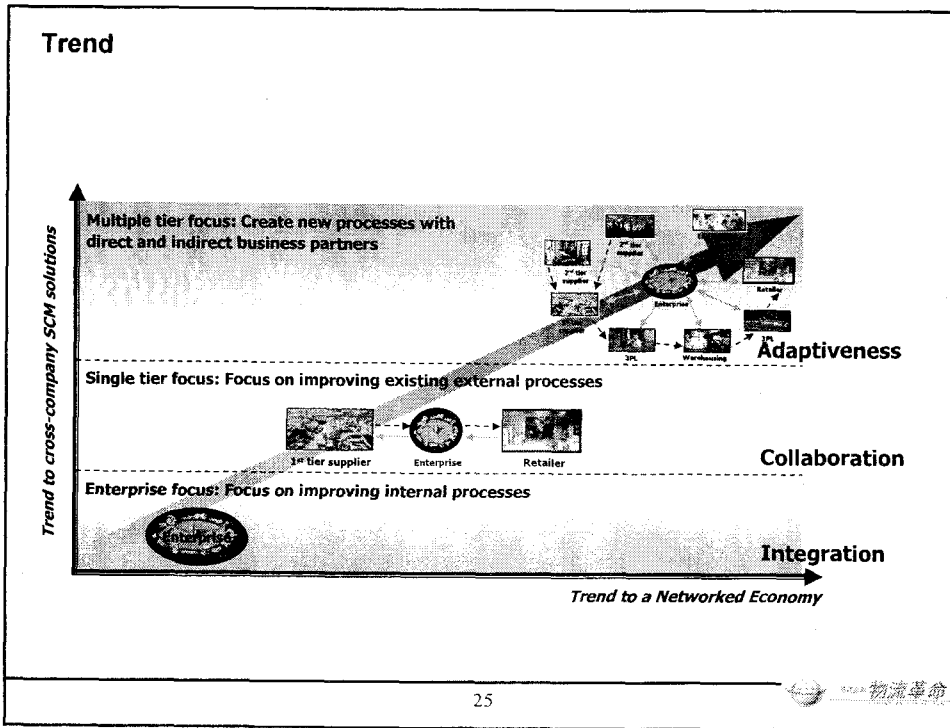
Trend

Trend to cross-company SCM solutions

Multiple tier focus: Create new processes with direct and indirect business partners

2nd tier supplier

2nd tier supplier

Enterprise

Retailer

3PL

Warehousing

3PL

Adaptiveness

Single tier focus: Focus on improving existing external processes

1st tier supplier

Enterprise

Retailer

Collaboration

Enterprise focus: Focus on improving internal processes

Enterprise

Integration

Trend to a Networked Economy

25

物流革命